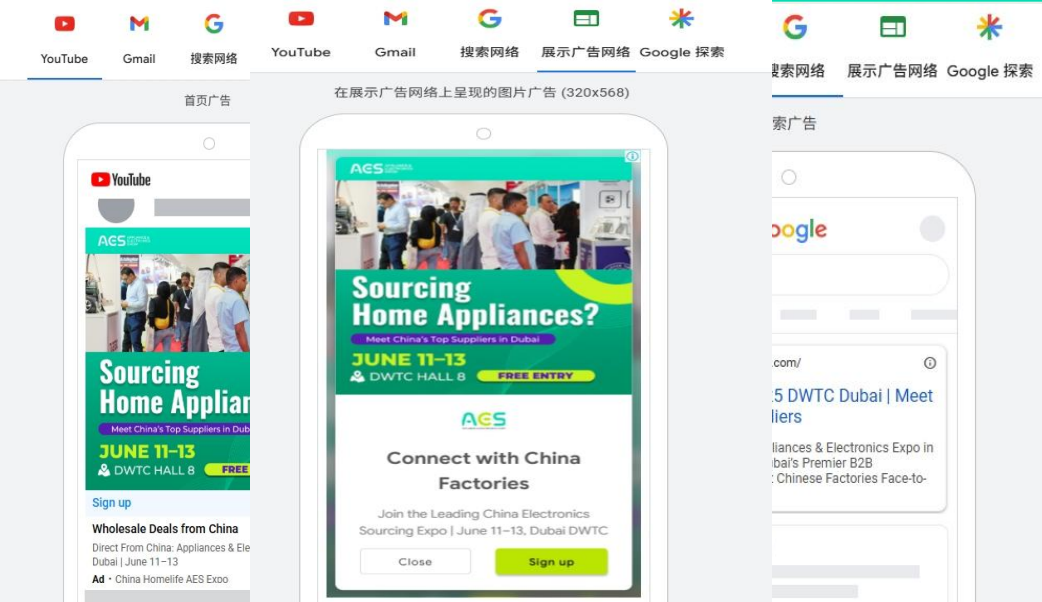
YouTube Gmail 搜索网络

首页广告

YouTube

AES

Sourcing Home Applian

Meet China's Top Suppliers in Duba

JUNE 11–13

DWTC HALL 8 FREE

Sign up

Wholesale Deals from China

Direct From China: Appliances & Ele Dubai | June 11–13

Ad • China Homelife AES Expo

YouTube Gmail 搜索网络 展示广告网络 Google 探索

在展示广告网络上呈现的图片广告 (320x568)

AES

Sourcing Home Appliances?

Meet China's Top Suppliers in Dubai

JUNE 11–13

DWTC HALL 8 FREE ENTRY

AES

Connect with China Factories

Join the Leading China Electronics Sourcing Expo | June 11–13, Dubai DWTC

Close Sign up

搜索网络 展示广告网络 Google 探索

索广告

oogle

.com/

5 DWTC Dubai | Meet liers

liances & Electronics Expo in bai's Premier B2B Chinese Factories Face-to-